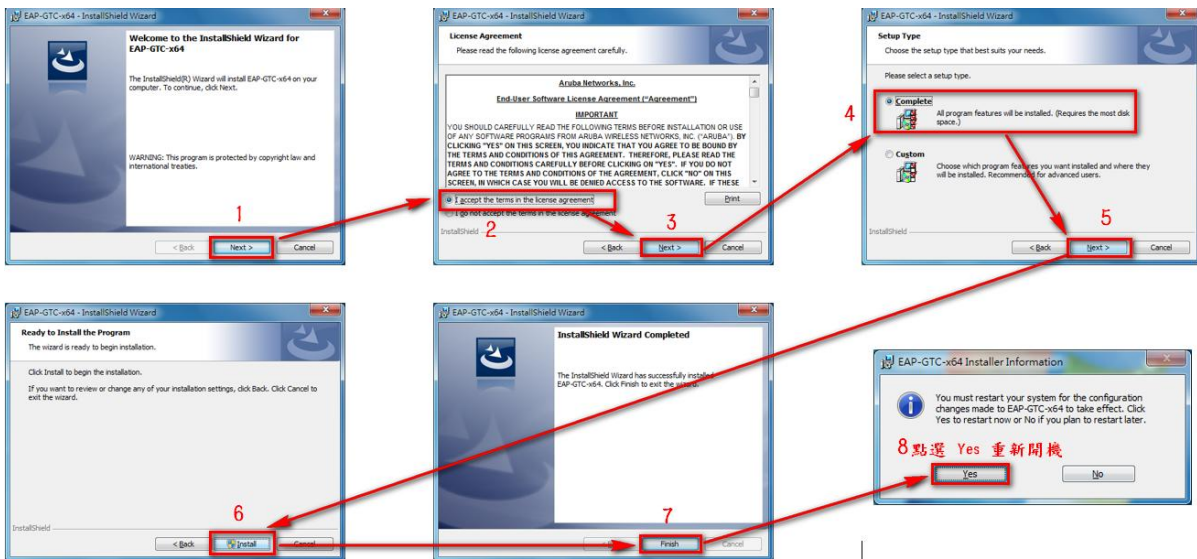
EAP-GTC-x64 - InstallShield Wizard

Welcome to the InstallShield Wizard for EAP-GTC-x64

The InstallShield(R) Wizard will install EAP-GTC-x64 on your computer. To continue, click Next.

WARNING: This program is protected by copyright law and international treaties.

1

< Back Next > Cancel

EAP-GTC-x64 - InstallShield Wizard

License Agreement

Please read the following license agreement carefully.

Aruba Networks, Inc.

End-User Software License Agreement ("Agreement")

IMPORTANT

YOU SHOULD CAREFULLY READ THE FOLLOWING TERMS BEFORE INSTALLATION OR USE OF ANY SOFTWARE PROGRAMS FROM ARUBA WIRELESS NETWORKS, INC. ("ARUBA"). BY CLICKING "YES" ON THIS SCREEN, YOU INDICATE THAT YOU AGREE TO BE BOUND BY THE TERMS AND CONDITIONS OF THIS AGREEMENT. THEREFORE, PLEASE READ THE TERMS AND CONDITIONS CAREFULLY BEFORE CLICKING ON "YES". IF YOU DO NOT AGREE TO THE TERMS AND CONDITIONS OF THE AGREEMENT, CLICK "NO" ON THIS SCREEN, IN WHICH CASE YOU WILL BE DENIED ACCESS TO THE SOFTWARE. IF THESE

I accept the terms in the license agreement

I do not accept the terms in the license agreement

Print

InstallShield 2

3

< Back Next > Cancel

EAP-GTC-x64 - InstallShield Wizard

Setup Type

Choose the setup type that best suits your needs.

Please select a setup type.

4

Complete

All program features will be installed. (Requires the most disk space.)

Custom

Choose which program features you want installed and where they will be installed. Recommended for advanced users.

5

InstallShield

< Back Next > Cancel

EAP-GTC-x64 - InstallShield Wizard

Ready to Install the Program

The wizard is ready to begin installation.

Click Install to begin the installation.

If you want to review or change any of your installation settings, click Back. Click Cancel to exit the wizard.

InstallShield

6

< Back Install Cancel

EAP-GTC-x64 - InstallShield Wizard

InstallShield Wizard Completed

The InstallShield Wizard has successfully installed EAP-GTC-x64. Click Finish to exit the wizard.

7

Finish Cancel

EAP-GTC-x64 Installer Information

You must restart your system for the configuration changes made to EAP-GTC-x64 to take effect. Click Yes to restart now or No if you plan to restart later.

8點選 Yes 重新開機

Yes No